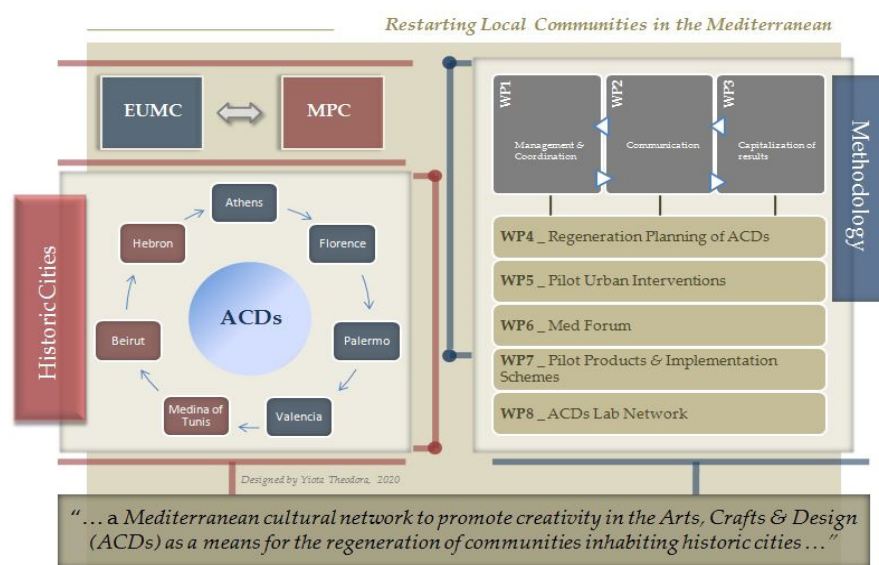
Restarting Local Communities in the Mediterranean

EUMC

MPC

Historic Cities

Athens

Florence

Palermo

Valencia

Medina of Tunis

Beirut

Hebron

ACDs

Methodology

WP1
Management & Coordination

WP2
Communication

WP3
Capitalization of results

WP4 _ Regeneration Planning of ACDs

WP5 _ Pilot Urban Interventions

WP6 _ Med Forum

WP7 _ Pilot Products & Implementation Schemes

WP8 _ ACDs Lab Network

Designed by Yiota Theodora, 2020

"… a Mediterranean cultural network to promote creativity in the Arts, Crafts & Design (ACDs) as a means for the regeneration of communities inhabiting historic cities …"